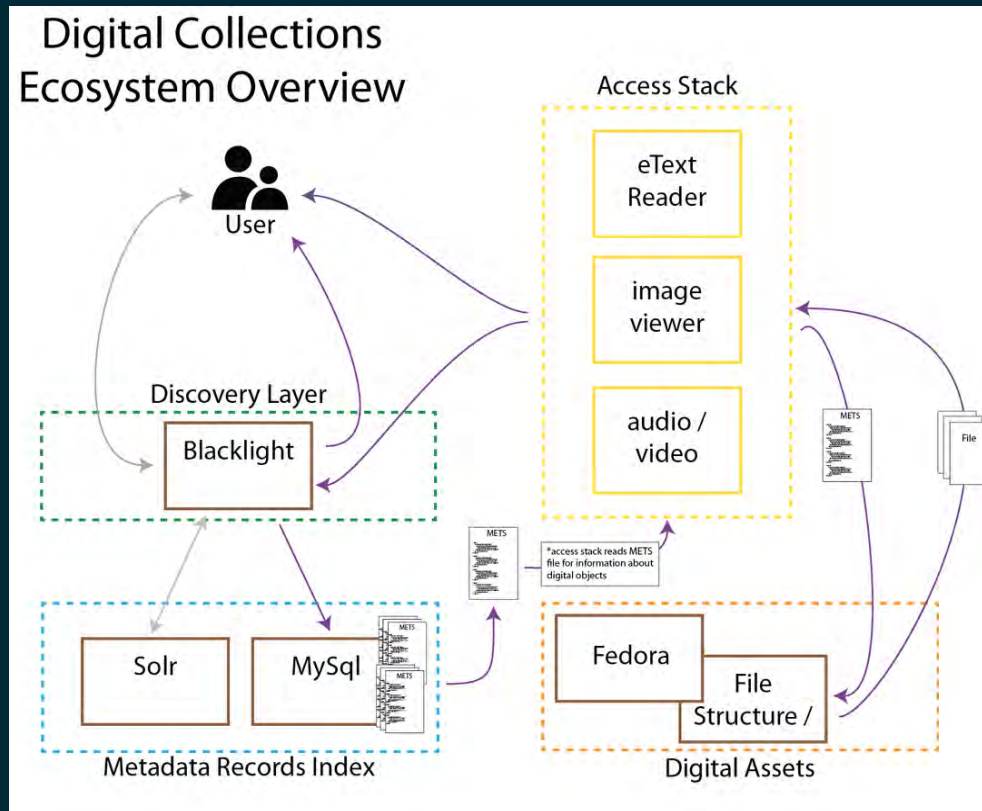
Digital Collections Ecosystem Overview

Access Stack

eText Reader

image viewer

audio / video

User

Discovery Layer

Blacklight

METS

File

METS

*access stack reads METS file for information about digital objects

Solr

MySql

METS

METS

Fedora

File Structure /

Metadata Records Index

Digital Assets